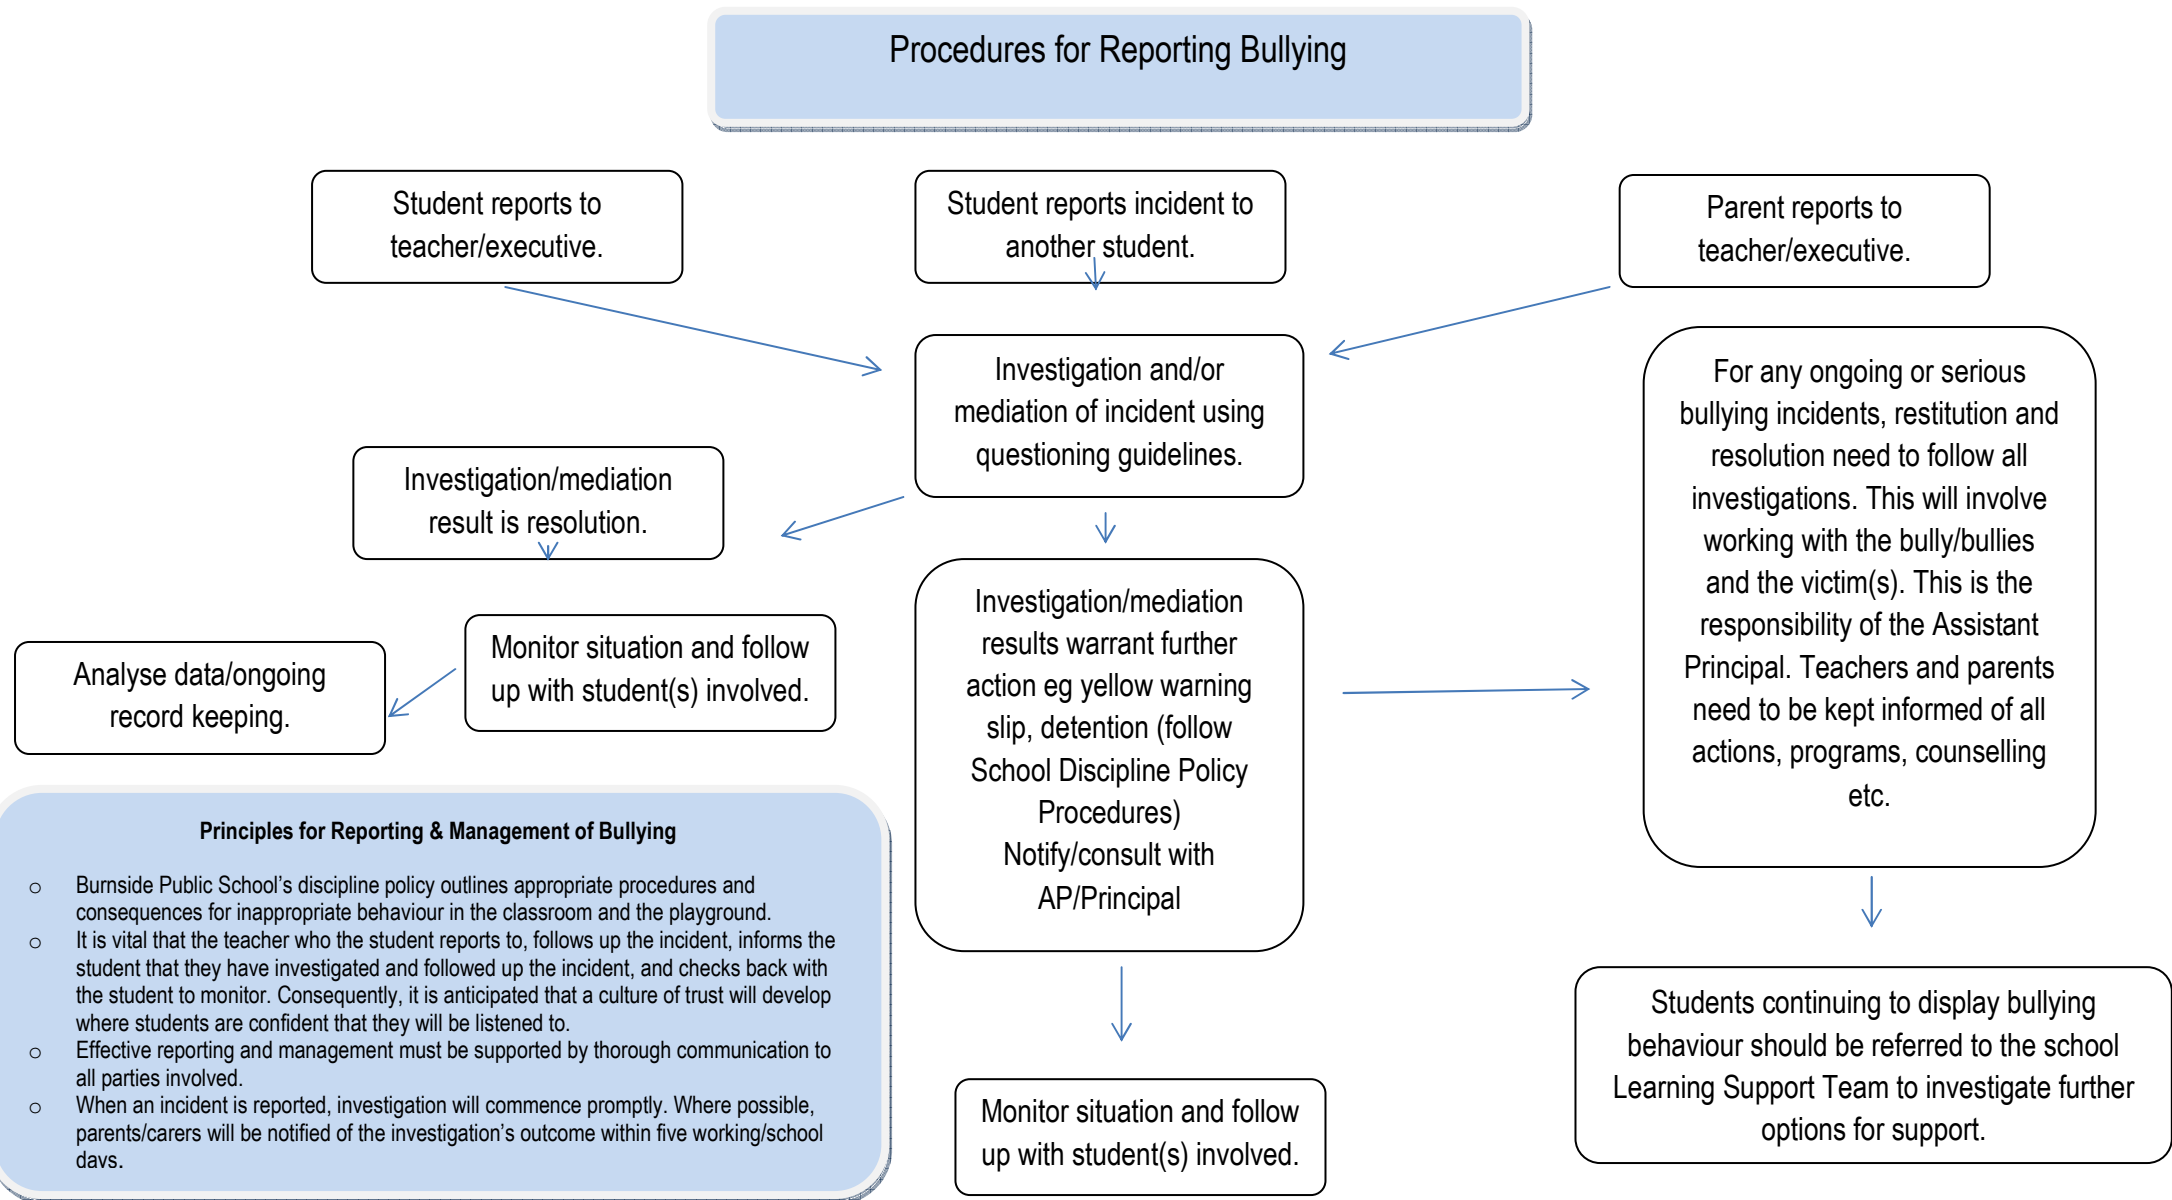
Procedures for Reporting Bullying

Student reports to teacher/executive.

Student reports incident to another student.

Parent reports to teacher/executive.

Investigation and/or mediation of incident using questioning guidelines.

For any ongoing or serious bullying incidents, restitution and resolution need to follow all investigations. This will involve working with the bully/bullies and the victim(s). This is the responsibility of the Assistant Principal. Teachers and parents need to be kept informed of all actions, programs, counselling etc.

Investigation/mediation result is resolution.

Investigation/mediation results warrant further action eg yellow warning slip, detention (follow School Discipline Policy Procedures) Notify/consult with AP/Principal

Analyse data/ongoing record keeping.

Monitor situation and follow up with student(s) involved.

Principles for Reporting & Management of Bullying

○ Burnside Public School's discipline policy outlines appropriate procedures and consequences for inappropriate behaviour in the classroom and the playground.
○ It is vital that the teacher who the student reports to, follows up the incident, informs the student that they have investigated and followed up the incident, and checks back with the student to monitor. Consequently, it is anticipated that a culture of trust will develop where students are confident that they will be listened to.
○ Effective reporting and management must be supported by thorough communication to all parties involved.
○ When an incident is reported, investigation will commence promptly. Where possible, parents/carers will be notified of the investigation's outcome within five working/school days.

Monitor situation and follow up with student(s) involved.

Students continuing to display bullying behaviour should be referred to the school Learning Support Team to investigate further options for support.